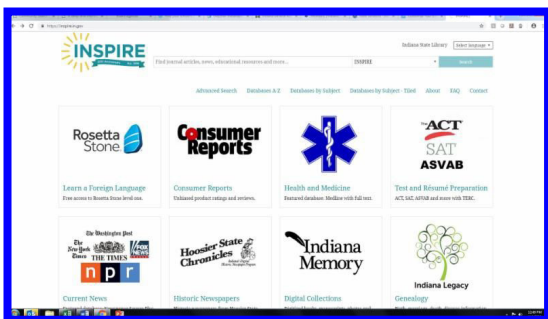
https://inspire.in.gov

INSPIRE

Find journal articles, news, educational resources and more...

INSPIRE

Search

Indiana State Library

Select language

Advanced Search Databases A-Z Databases by Subject Databases by Subject - Tiled About FAQ Contact

Rosetta Stone

Learn a Foreign Language

Free access to Rosetta Stone level one.

Consumer Reports

Consumer Reports

Unbiased product ratings and reviews.

Health and Medicine

Featured database: Medline with full text.

ACT

SAT

ASVAB

Test and Résumé Preparation

ACT, SAT, ASVAB and more with TERC.

The Washington Post

The New York Times

THE TIMES

FOX NEWS

npr

Current News

Hoosier State Chronicles

Historic Newspapers

Indiana Memory

Digital Collections

Indiana Legacy

Genealogy